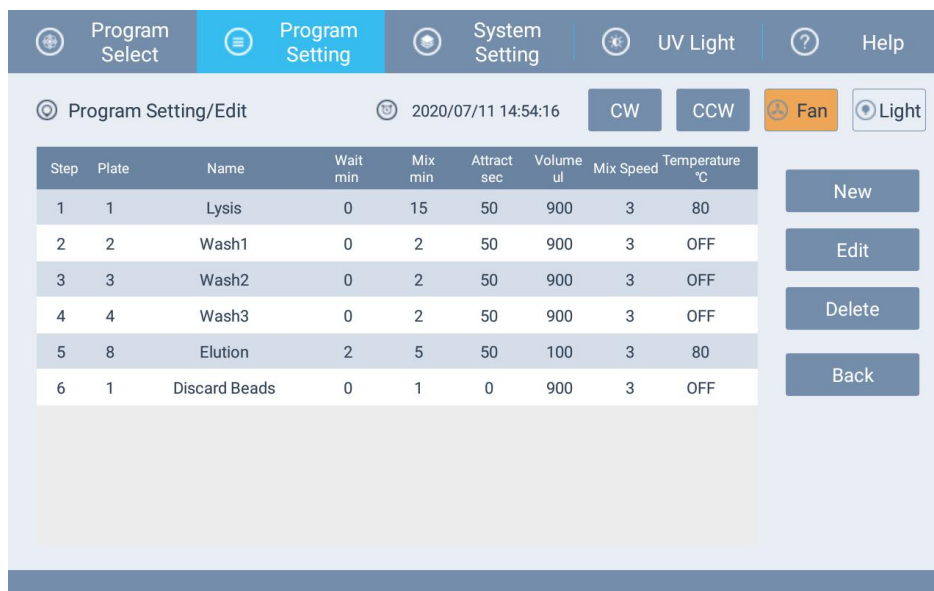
Program Select | Program Setting | System Setting | UV Light | Help

Program Setting/Edit

2020/07/11 14:54:16

CW | CCW | Fan | Light

| Step | Plate | Name | Wait min | Mix min | Attract sec | Volume ul | Mix Speed | Temperature ℃ |
|---|---|---|---|---|---|---|---|---|
| 1 | 1 | Lysis | 0 | 15 | 50 | 900 | 3 | 80 |
| 2 | 2 | Wash1 | 0 | 2 | 50 | 900 | 3 | OFF |
| 3 | 3 | Wash2 | 0 | 2 | 50 | 900 | 3 | OFF |
| 4 | 4 | Wash3 | 0 | 2 | 50 | 900 | 3 | OFF |
| 5 | 8 | Elution | 2 | 5 | 50 | 100 | 3 | 80 |
| 6 | 1 | Discard Beads | 0 | 1 | 0 | 900 | 3 | OFF |

New

Edit

Delete

Back